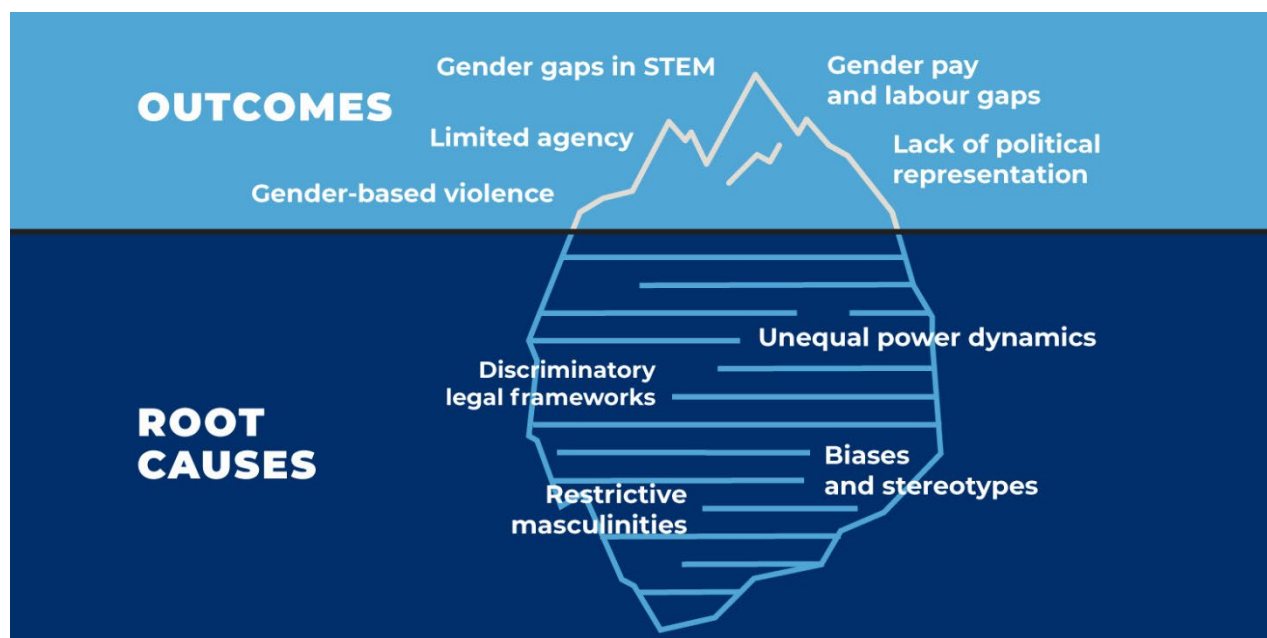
OUTCOMES

Gender gaps in STEM

Gender pay and labour gaps

Limited agency

Lack of political representation

Gender-based violence

ROOT CAUSES

Unequal power dynamics

Discriminatory legal frameworks

Biases and stereotypes

Restrictive masculinities